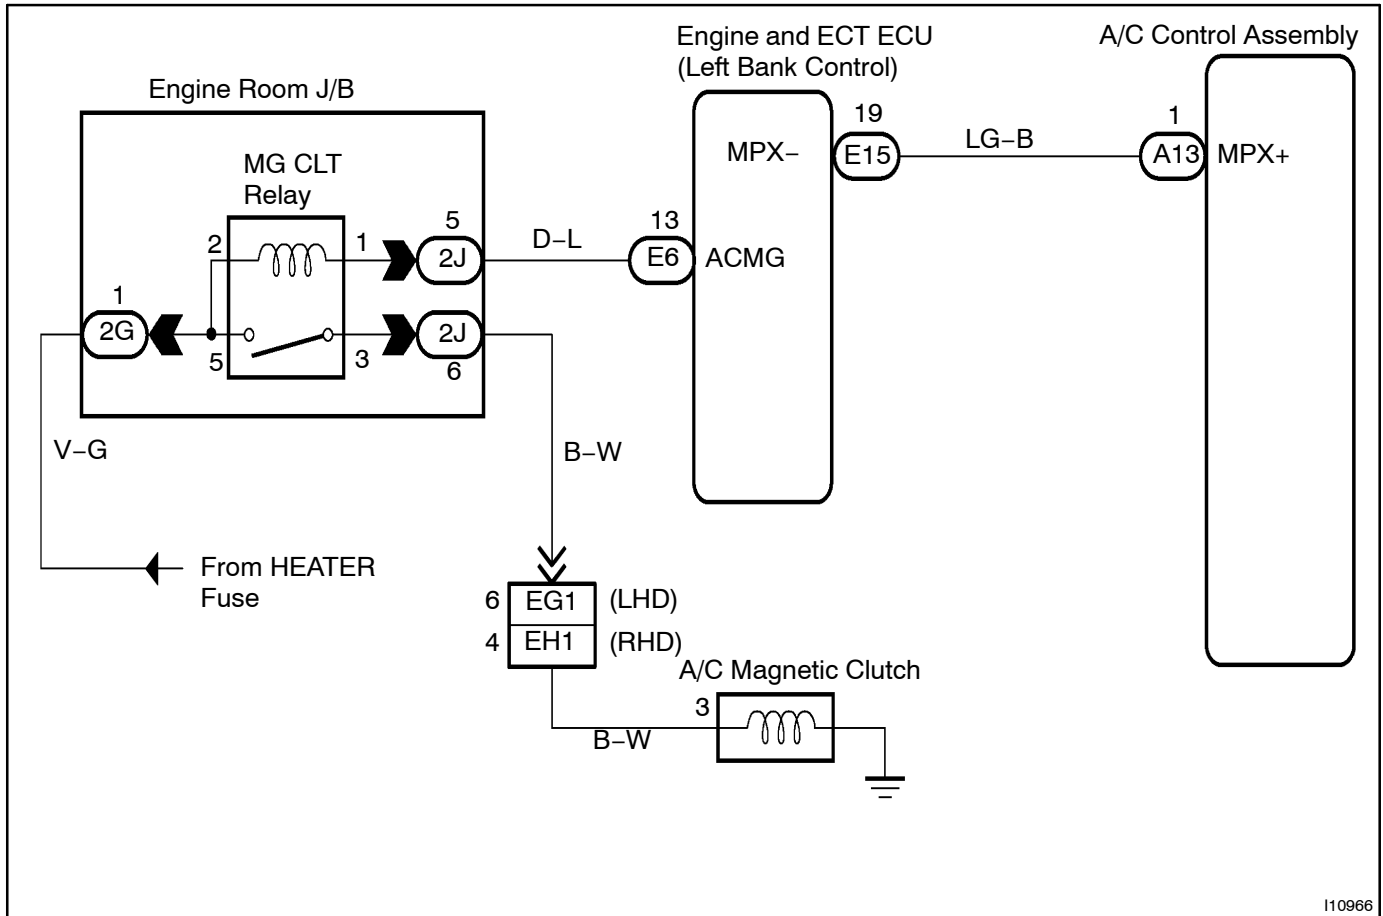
Engine and ECT ECU
(Left Bank Control)

A/C Control Assembly

Engine Room J/B

MG CLT
Relay

19
E15
MPX−
LG−B
1
A13
MPX+

5
2J
1
2
D−L
13
E6
ACMG

1
2G
5
3
2J
6

V−G
B−W

From HEATER
Fuse

6 EG1 (LHD)
4 EH1 (RHD)

A/C Magnetic Clutch
3
B−W

I10966